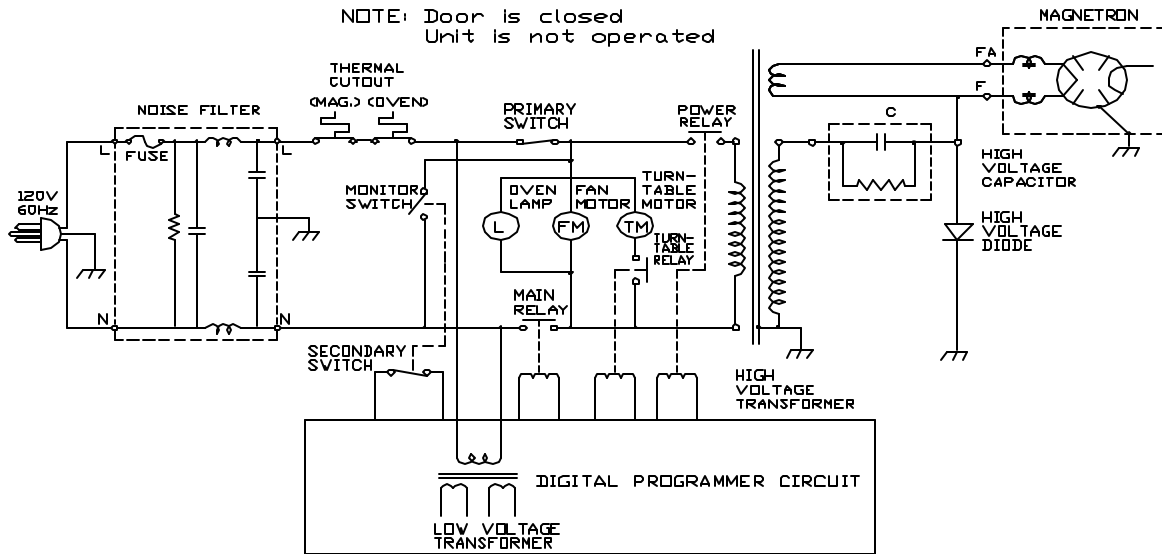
NOTE: Door is closed
Unit is not operated

MAGNETRON

FA

F

THERMAL CUTOUT

(MAG.) (OVEN)

NOISE FILTER

PRIMARY SWITCH

POWER RELAY

C

L

FUSE

L

HIGH VOLTAGE CAPACITOR

120V 60HZ

MONITOR SWITCH

OVEN LAMP

FAN MOTOR

TURN-TABLE MOTOR

L

FM

TM

TURN-TABLE RELAY

HIGH VOLTAGE DIODE

N

N

MAIN RELAY

SECONDARY SWITCH

HIGH VOLTAGE TRANSFORMER

DIGITAL PROGRAMMER CIRCUIT

LOW VOLTAGE TRANSFORMER